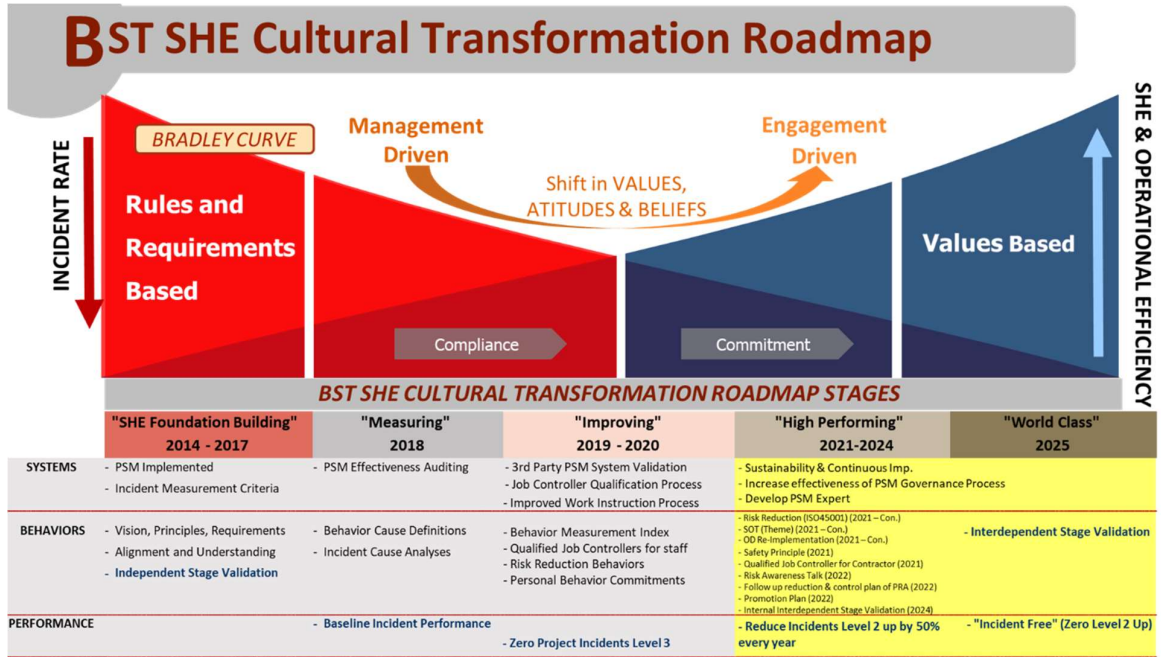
BST SHE Cultural Transformation Roadmap

BRADLEY CURVE

INCIDENT RATE

Rules and Requirements Based

Management Driven

Shift in VALUES, ATITUDES & BELIEFS

Engagement Driven

Values Based

SHE & OPERATIONAL EFFICIENCY

Compliance

Commitment

BST SHE CULTURAL TRANSFORMATION ROADMAP STAGES

| | "SHE Foundation Building" 2014 - 2017 | "Measuring" 2018 | "Improving" 2019 - 2020 | "High Performing" 2021-2024 | "World Class" 2025 |
|---|---|---|---|---|---|
| SYSTEMS | - PSM Implemented - Incident Measurement Criteria | - PSM Effectiveness Auditing | - 3rd Party PSM System Validation - Job Controller Qualification Process - Improved Work Instruction Process | - Sustainability & Continuous Imp. - Increase effectiveness of PSM Governance Process - Develop PSM Expert | |
| BEHAVIORS | - Vision, Principles, Requirements - Alignment and Understanding - Independent Stage Validation | - Behavior Cause Definitions - Incident Cause Analyses | - Behavior Measurement Index - Qualified Job Controllers for staff - Risk Reduction Behaviors - Personal Behavior Commitments | - Risk Reduction (ISO45001) (2021 – Con.) - SOT (Theme) (2021 – Con.) - OD Re-Implementation (2021 – Con.) - Safety Principle (2021) - Qualified Job Controller for Contractor (2021) - Risk Awareness Talk (2022) - Follow up reduction & control plan of PRA (2022) - Promotion Plan (2022) - Internal Interdependent Stage Validation (2024) | - Interdependent Stage Validation |
| PERFORMANCE | | - Baseline Incident Performance | - Zero Project Incidents Level 3 | - Reduce Incidents Level 2 up by 50% every year | - "Incident Free" (Zero Level 2 Up) |